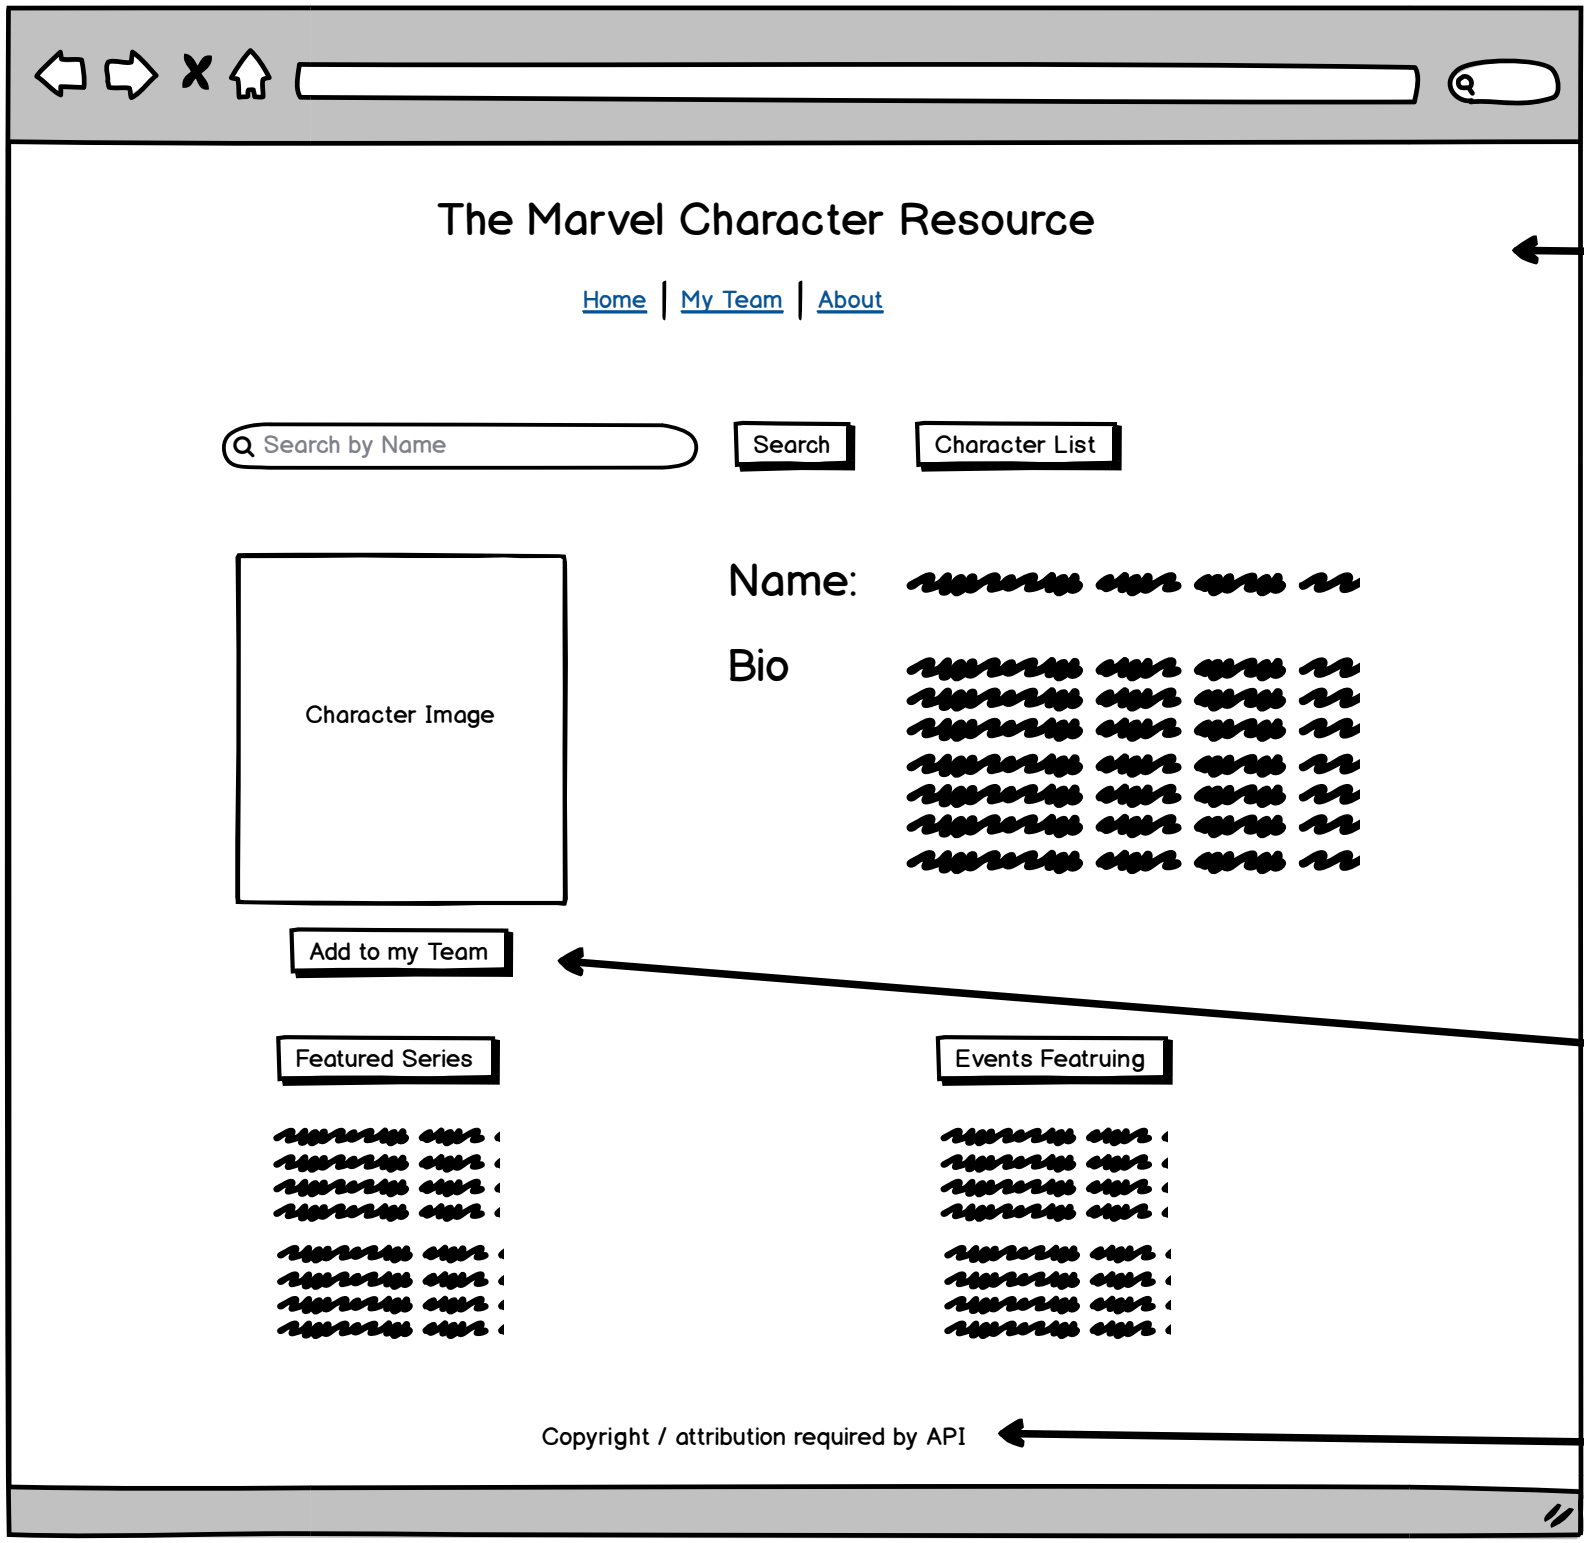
The Marvel Character Resource

Home | My Team | About

Search by Name

Search

Character List

Character Image

Name:

Bio

Add to my Team

Featured Series

Events Featruing

Copyright / attribution required by API